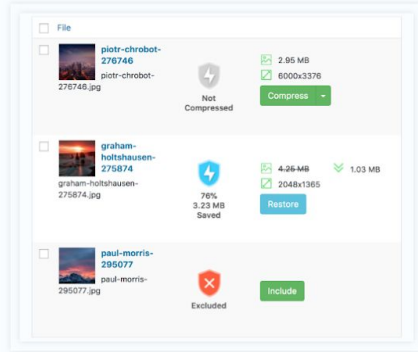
File

piotr-chrobot-276746
piotr-chrobot-276746.jpg

Not Compressed

2.95 MB
6000x3376

Compress

graham-holtshausen-275874
graham-holtshausen-275874.jpg

76%
3.23 MB
Saved

4.26 MB
1.03 MB
2048x1365

Restore

paul-morris-295077
paul-morris-295077.jpg

Excluded

Include